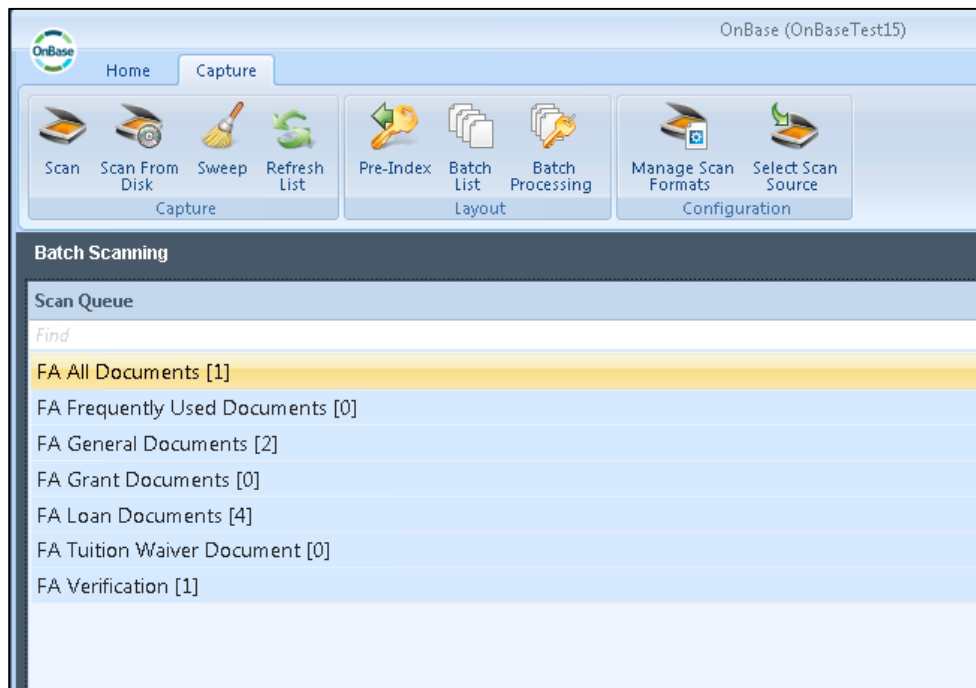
OnBase

OnBase (OnBaseTest15)

Home Capture

Scan
Scan From Disk
Sweep
Refresh List
Capture

Pre-Index
Batch List
Batch Processing
Layout

Manage Scan Formats
Select Scan Source
Configuration

Batch Scanning

Scan Queue

Find

FA All Documents [1]
FA Frequently Used Documents [0]
FA General Documents [2]
FA Grant Documents [0]
FA Loan Documents [4]
FA Tuition Waiver Document [0]
FA Verification [1]